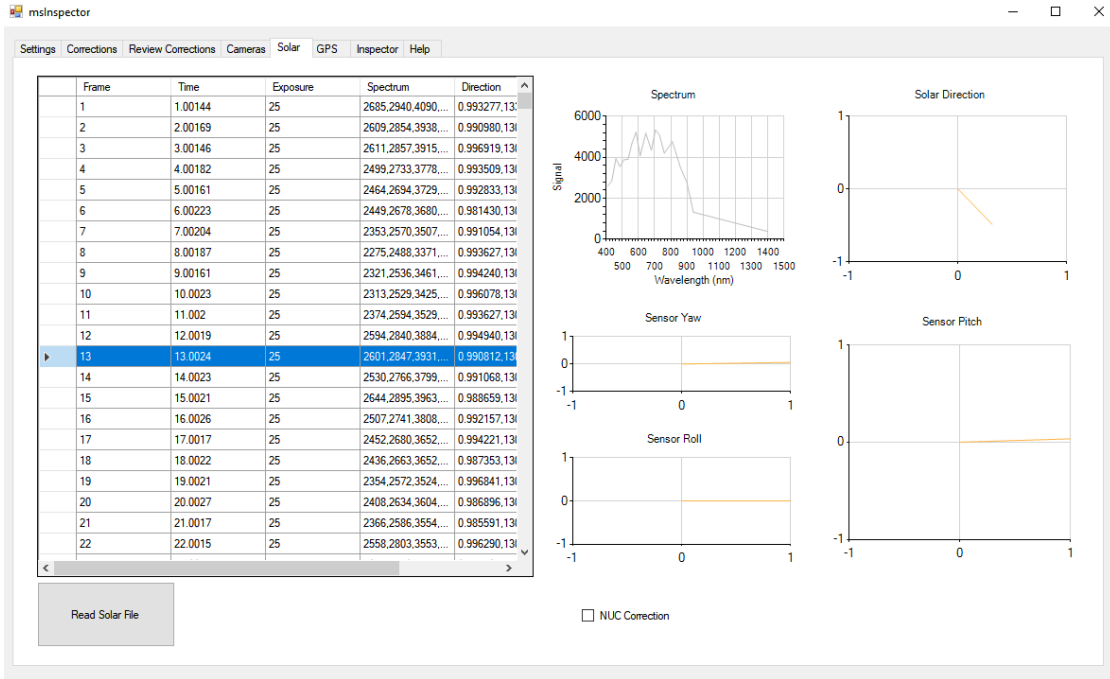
msInspector

Settings | Corrections | Review Corrections | Cameras | Solar | GPS | Inspector | Help

| | Frame | Time | Exposure | Spectrum | Direction |
|---|---|---|---|---|---|
| | 1 | 1.00144 | 25 | 2685,2940,4090,... | 0.993277,13 |
| | 2 | 2.00169 | 25 | 2609,2854,3938,... | 0.990980,13 |
| | 3 | 3.00146 | 25 | 2611,2857,3915,... | 0.996919,13 |
| | 4 | 4.00182 | 25 | 2499,2733,3778,... | 0.993509,13 |
| | 5 | 5.00161 | 25 | 2464,2694,3729,... | 0.992833,13 |
| | 6 | 6.00223 | 25 | 2449,2678,3680,... | 0.981430,13 |
| | 7 | 7.00204 | 25 | 2353,2570,3507,... | 0.991054,13 |
| | 8 | 8.00187 | 25 | 2275,2488,3371,... | 0.993627,13 |
| | 9 | 9.00161 | 25 | 2321,2536,3461,... | 0.994240,13 |
| | 10 | 10.0023 | 25 | 2313,2529,3425,... | 0.996078,13 |
| | 11 | 11.002 | 25 | 2374,2594,3529,... | 0.993627,13 |
| | 12 | 12.0019 | 25 | 2594,2840,3884,... | 0.994940,13 |
| ▸ | 13 | 13.0024 | 25 | 2601,2847,3931,... | 0.990812,13 |
| | 14 | 14.0023 | 25 | 2530,2766,3799,... | 0.991068,13 |
| | 15 | 15.0021 | 25 | 2644,2895,3963,... | 0.988659,13 |
| | 16 | 16.0026 | 25 | 2507,2741,3808,... | 0.992157,13 |
| | 17 | 17.0017 | 25 | 2452,2680,3652,... | 0.994221,13 |
| | 18 | 18.0022 | 25 | 2436,2663,3652,... | 0.987353,13 |
| | 19 | 19.0021 | 25 | 2354,2572,3524,... | 0.996841,13 |
| | 20 | 20.0027 | 25 | 2408,2634,3604,... | 0.986896,13 |
| | 21 | 21.0017 | 25 | 2366,2586,3554,... | 0.985591,13 |
| | 22 | 22.0015 | 25 | 2558,2803,3553,... | 0.996290,13 |

Read Solar File

Spectrum
Signal
6000 4000 2000 0
400 500 600 700 800 900 1000 1100 1200 1300 1400 1500
Wavelength (nm)

Solar Direction
1 0 -1
-1 0 1

Sensor Yaw
1 0 -1
-1 0 1

Sensor Pitch
1 0 -1
-1 0 1

Sensor Roll
1 0 -1
-1 0 1

NUC Correction